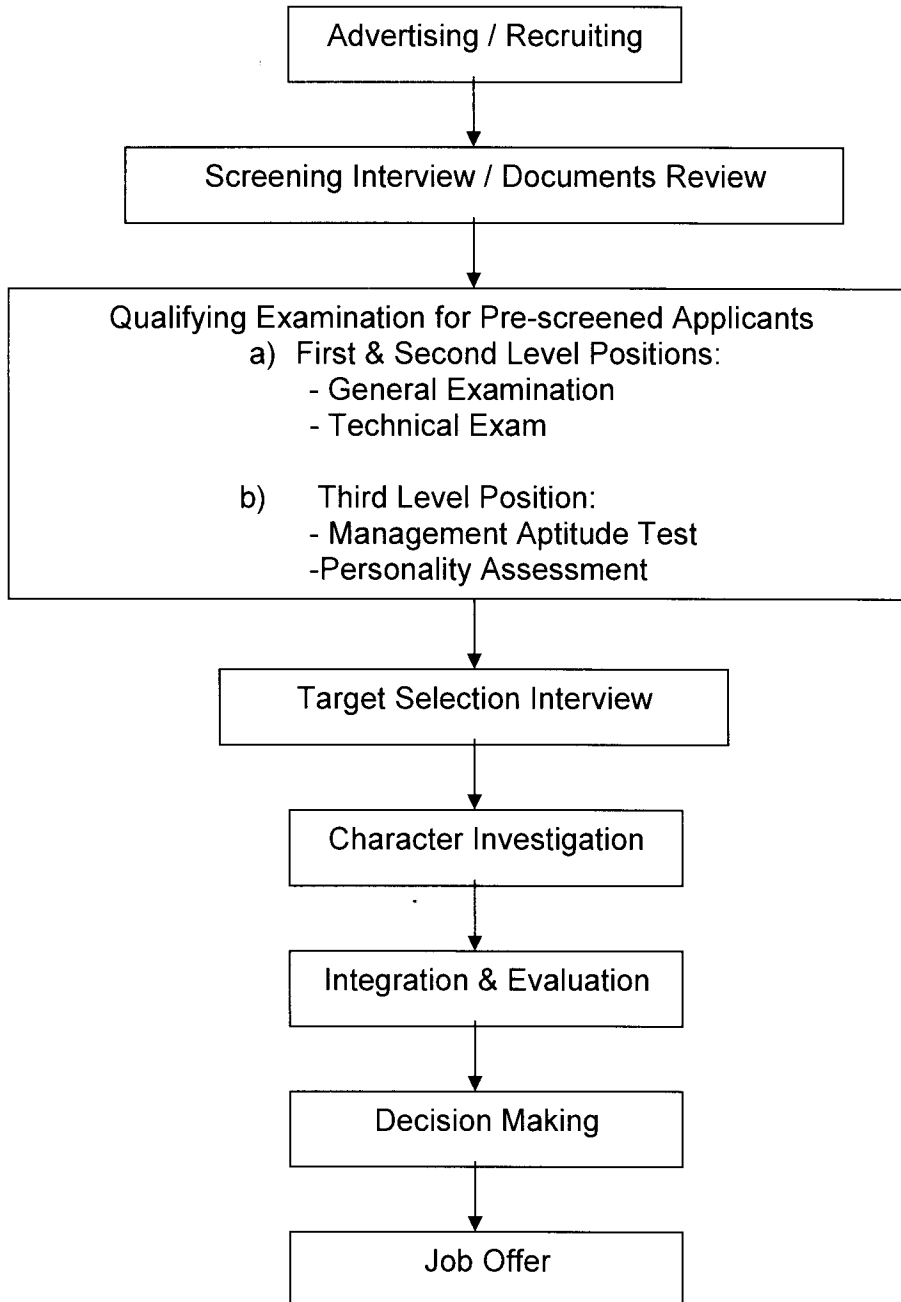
Advertising / Recruiting

Screening Interview / Documents Review

Qualifying Examination for Pre-screened Applicants
a) First & Second Level Positions:
- General Examination
- Technical Exam

b) Third Level Position:
- Management Aptitude Test
-Personality Assessment

Target Selection Interview

Character Investigation

Integration & Evaluation

Decision Making

Job Offer